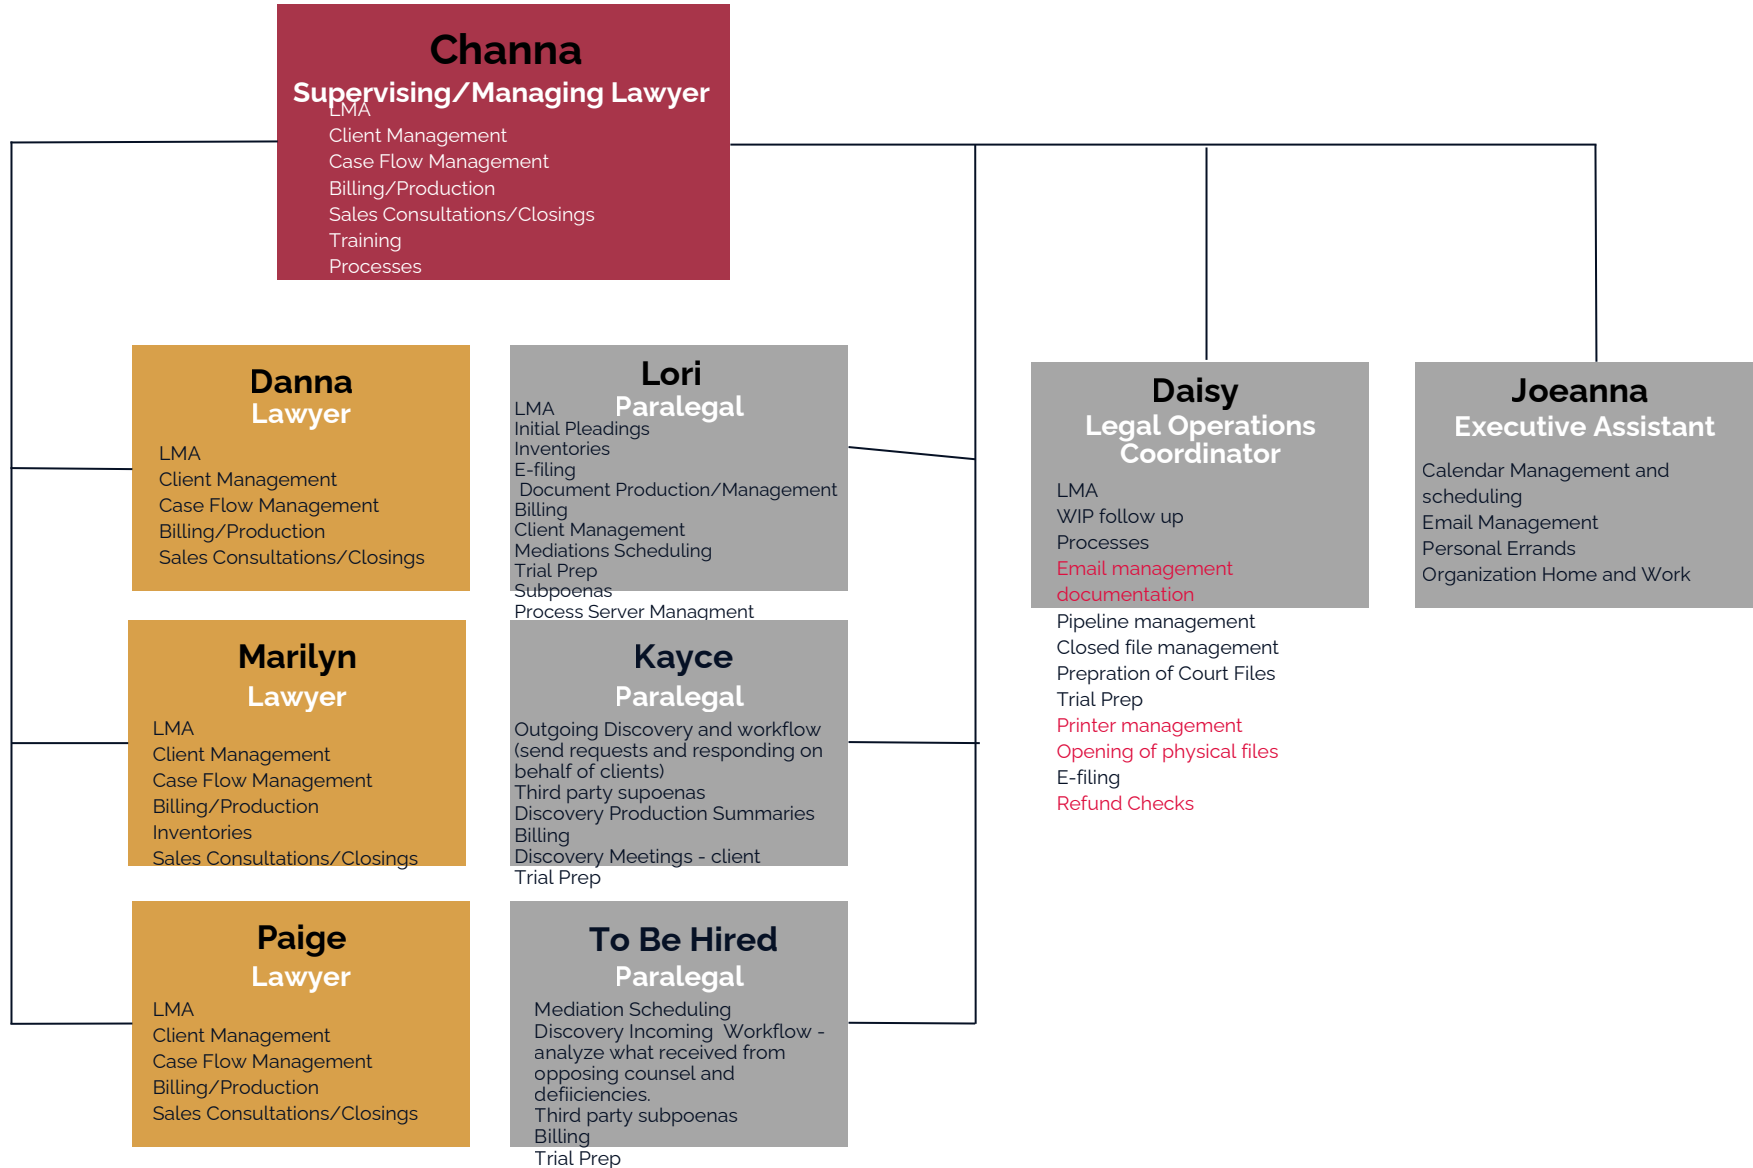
Channa
Supervising/Managing Lawyer
LMA
Client Management
Case Flow Management
Billing/Production
Sales Consultations/Closings
Training
Processes

Danna
Lawyer
LMA
Client Management
Case Flow Management
Billing/Production
Sales Consultations/Closings

Lori
Paralegal
LMA
Initial Pleadings
Inventories
E-filing
Document Production/Management
Billing
Client Management
Mediations Scheduling
Trial Prep
Subpoenas
Process Server Managment

Daisy
Legal Operations Coordinator
LMA
WIP follow up
Processes
Email management
documentation
Pipeline management
Closed file management
Prepration of Court Files
Trial Prep
Printer management
Opening of physical files
E-filing
Refund Checks

Joeanna
Executive Assistant
Calendar Management and scheduling
Email Management
Personal Errands
Organization Home and Work

Marilyn
Lawyer
LMA
Client Management
Case Flow Management
Billing/Production
Inventories
Sales Consultations/Closings

Kayce
Paralegal
Outgoing Discovery and workflow (send requests and responding on behalf of clients)
Third party supoenas
Discovery Production Summaries
Billing
Discovery Meetings - client
Trial Prep

Paige
Lawyer
LMA
Client Management
Case Flow Management
Billing/Production
Sales Consultations/Closings

To Be Hired
Paralegal
Mediation Scheduling
Discovery Incoming Workflow - analyze what received from opposing counsel and defiiciencies.
Third party subpoenas
Billing
Trial Prep